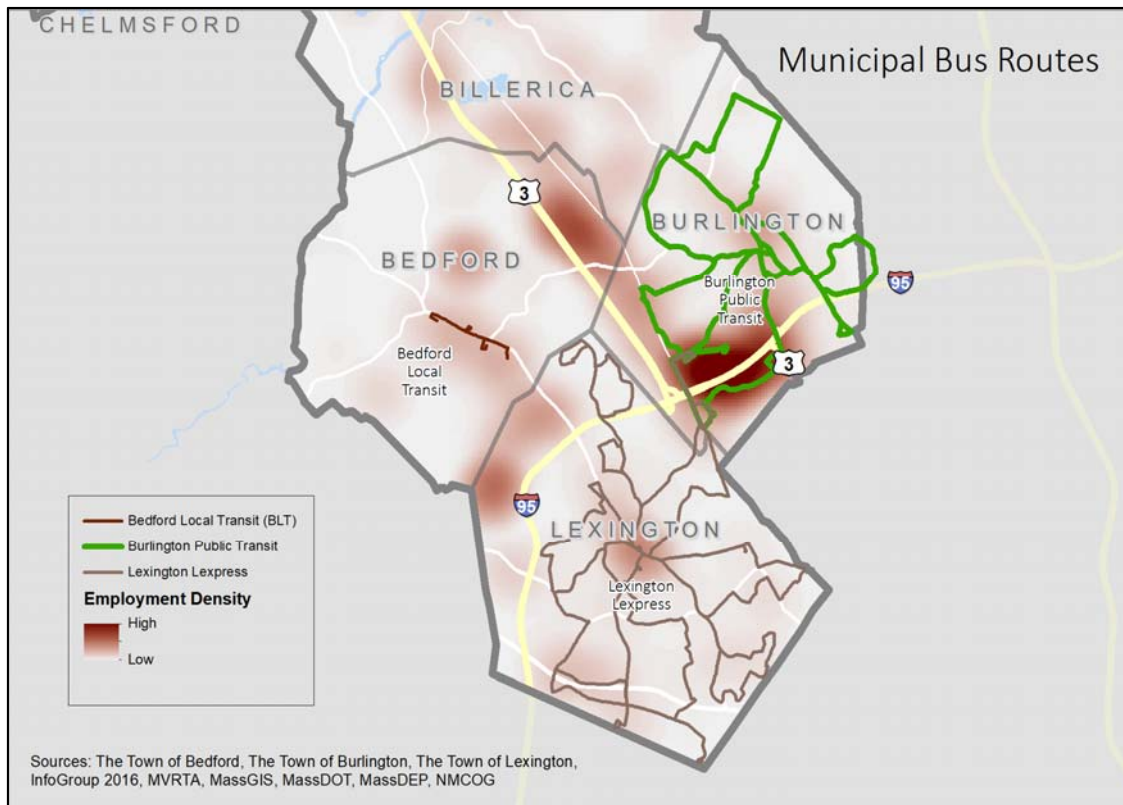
Municipal Bus Routes

CHELMSFORD

BILLERICA

3

BURLINGTON

BEDFORD

Burlington Public Transit

95

3

Bedford Local Transit

95

LEXINGTON

Lexington Lexpress

Bedford Local Transit (BLT)
Burlington Public Transit
Lexington Lexpress
Employment Density
High
Low

Sources: The Town of Bedford, The Town of Burlington, The Town of Lexington, InfoGroup 2016, MVRTA, MassGIS, MassDOT, MassDEP, NMCOG